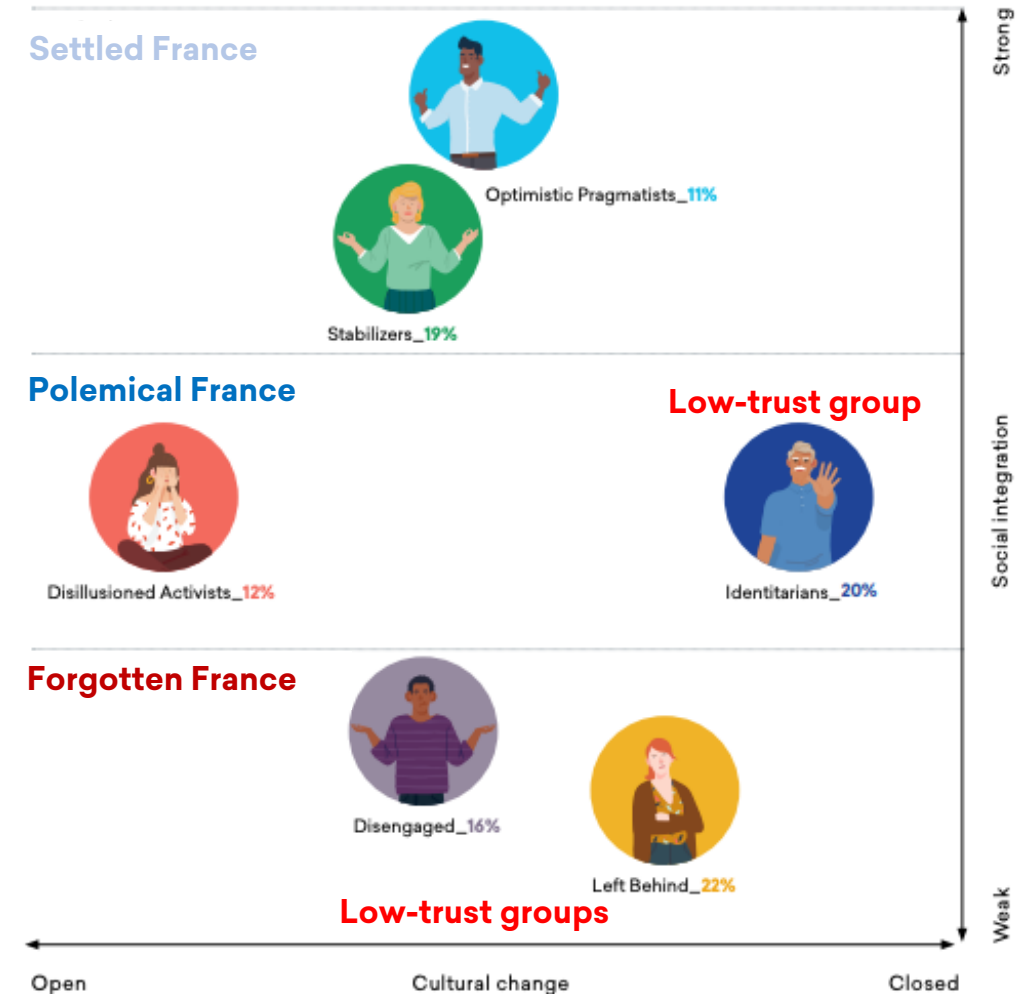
Settled France

Optimistic Pragmatists_11%

Stabilizers_19%

Polemical France

Low-trust group

Disillusioned Activists_12%

Identitarians_20%

Forgotten France

Disengaged_16%

Left Behind_22%

Low-trust groups

Strong

Social integration

Weak

Open

Cultural change

Closed